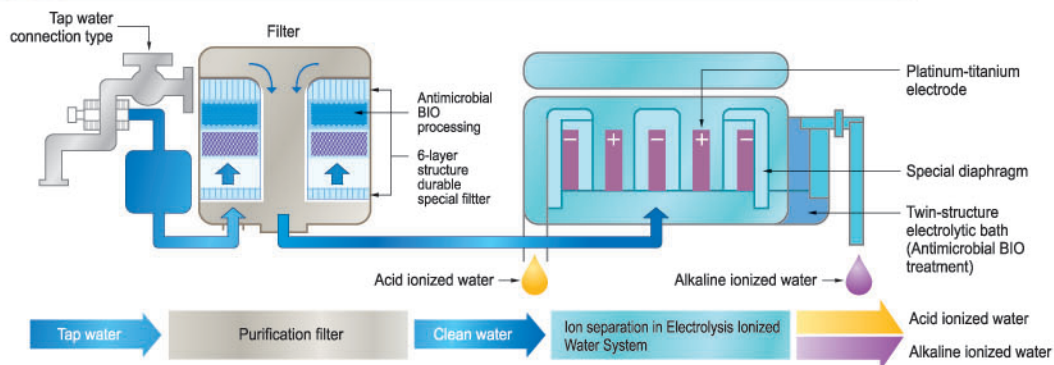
Tap water connection type

Filter

Antimicrobial BIO processing

6-layer structure durable special filtter

Platinum-titanium electrode

−
+
−
+
−

Special diaphragm

Twin-structure electrolytic bath (Antimicrobial BIO treatment)

Acid ionized water

Alkaline ionized water

Tap water

Purification filter

Clean water

Ion separation in Electrolysis Ionized Water System

Acid ionized water

Alkaline ionized water